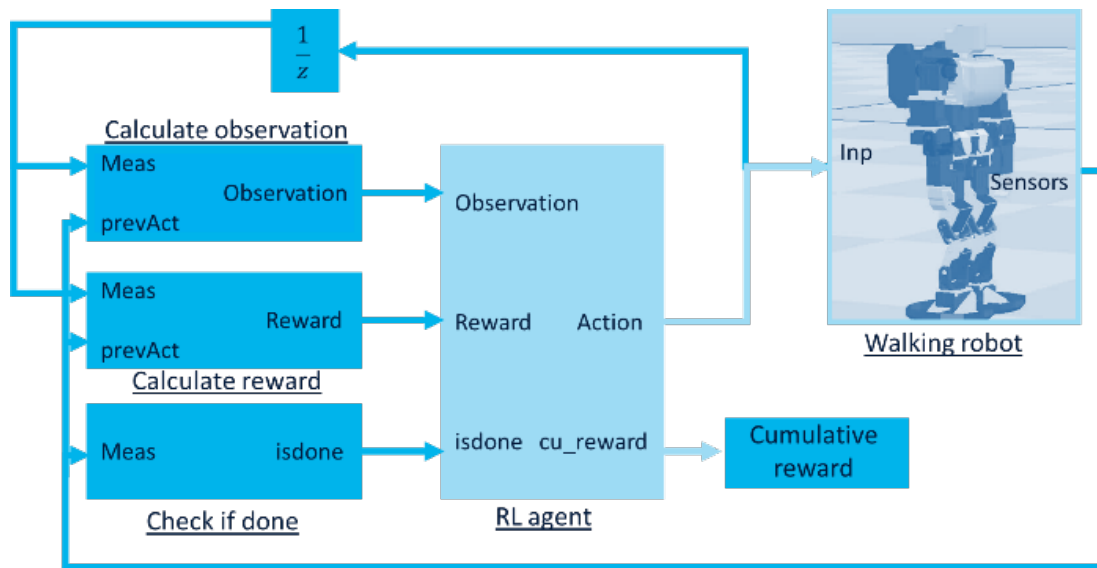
$\frac{1}{z}$

Calculate observation
Meas
Observation
prevAct

Meas
Reward
prevAct
Calculate reward

Meas
isdone
Check if done

Observation
Reward
Action
isdone
cu_reward
RL agent

Inp
Sensors
Walking robot

Cumulative reward